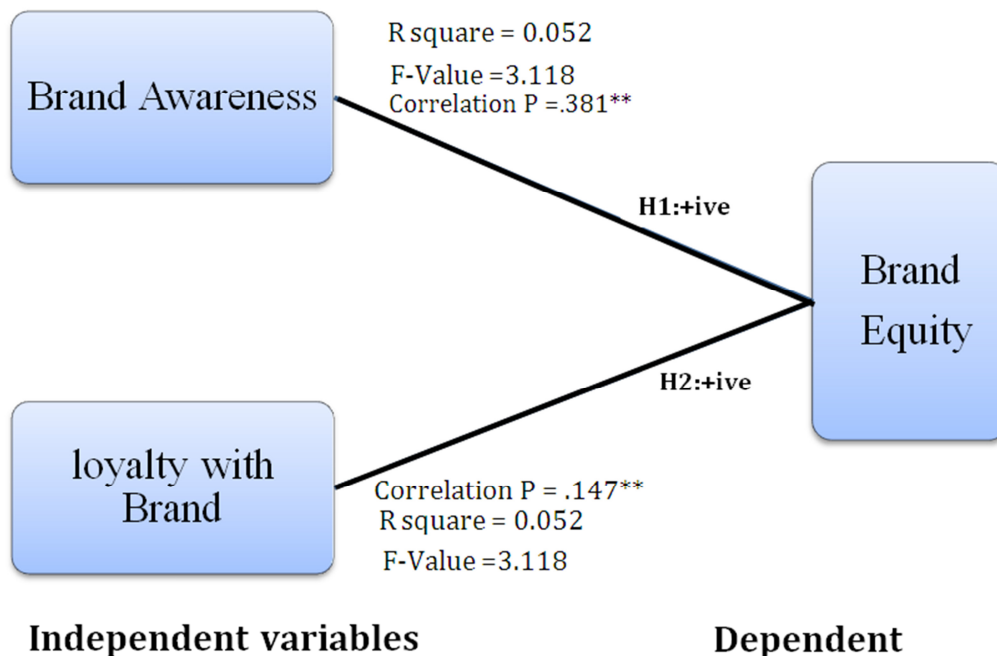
Brand Awareness

R square = 0.052

F-Value =3.118

Correlation P =.381**

H1:+ive

Brand Equity

H2:+ive

loyalty with Brand

Correlation P = .147**

R square = 0.052

F-Value =3.118

Independent variables

Dependent